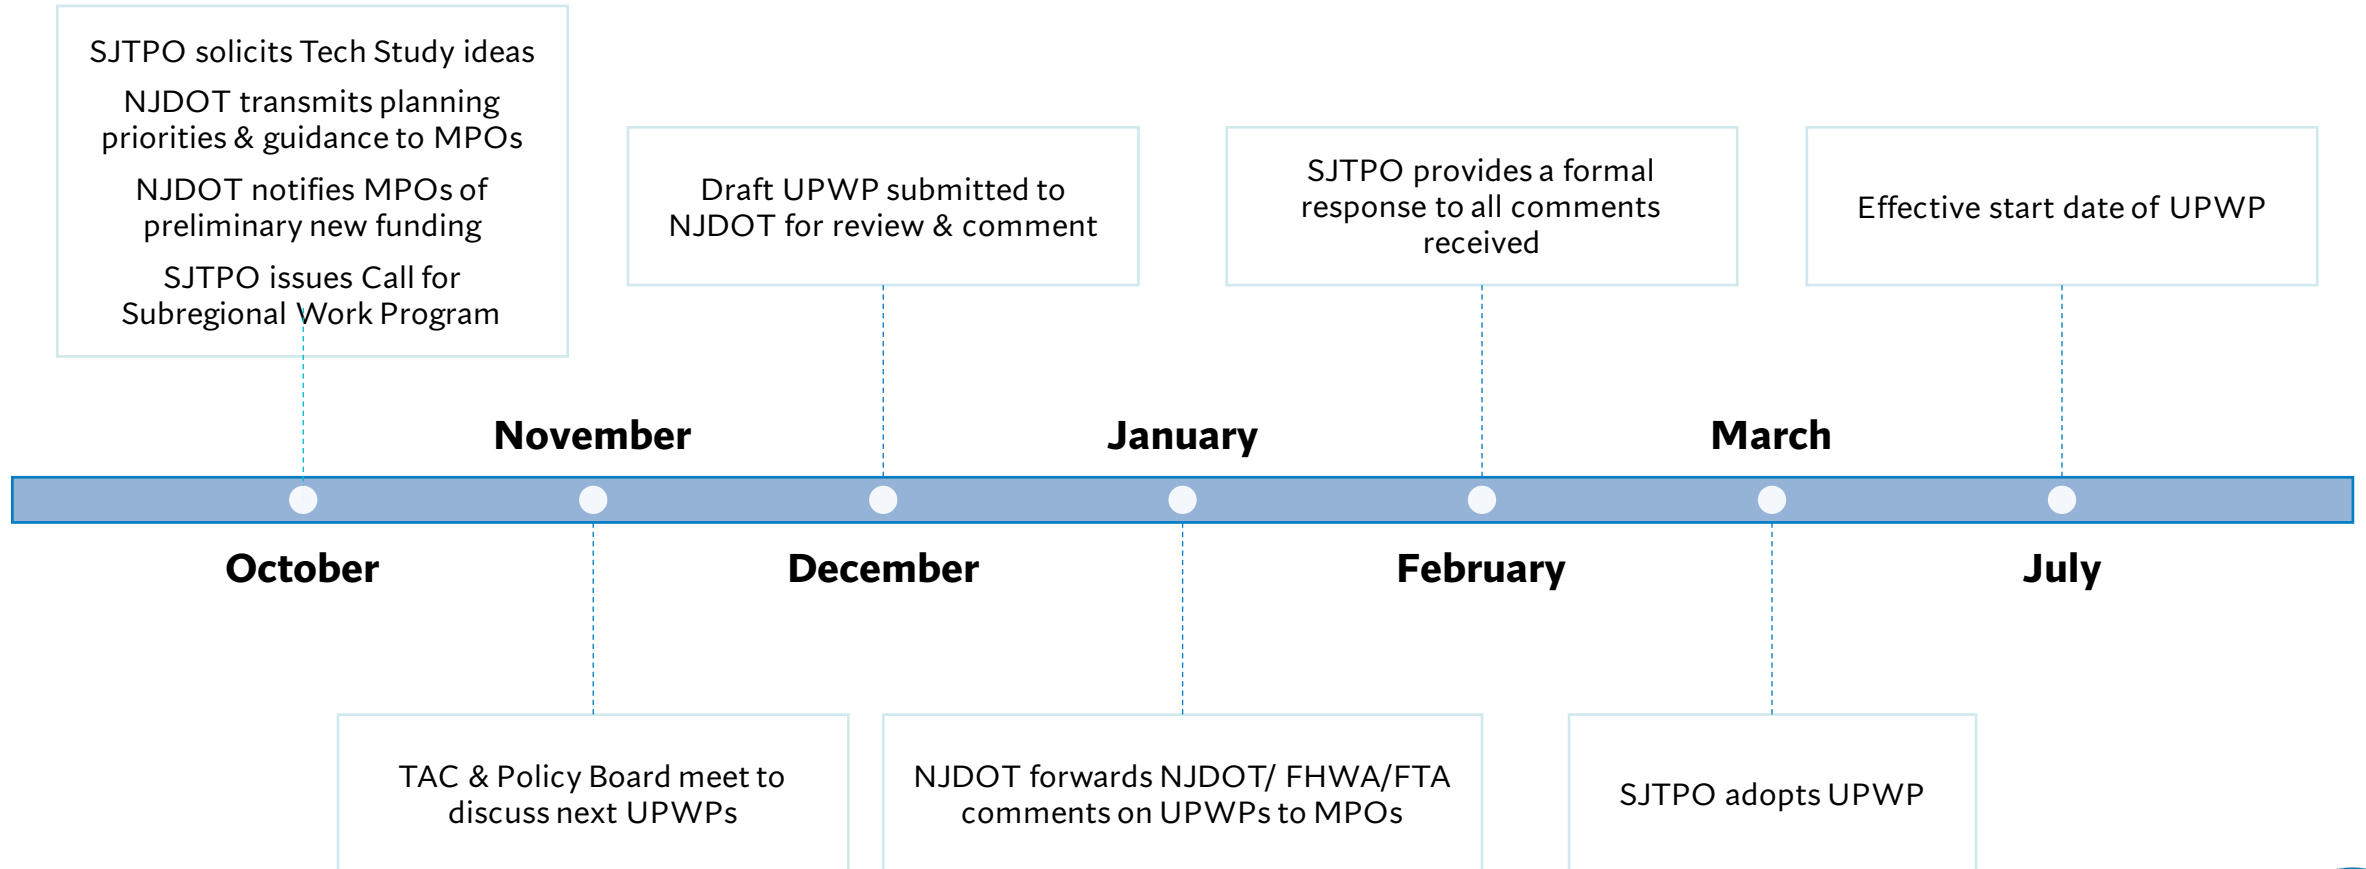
SJTPO solicits Tech Study ideas

NJDOT transmits planning priorities & guidance to MPOs

NJDOT notifies MPOs of preliminary new funding

SJTPO issues Call for Subregional Work Program

Draft UPWP submitted to NJDOT for review & comment

SJTPO provides a formal response to all comments received

Effective start date of UPWP

November

January

March

October

December

February

July

TAC & Policy Board meet to discuss next UPWPs

NJDOT forwards NJDOT/ FHWA/FTA comments on UPWPs to MPOs

SJTPO adopts UPWP